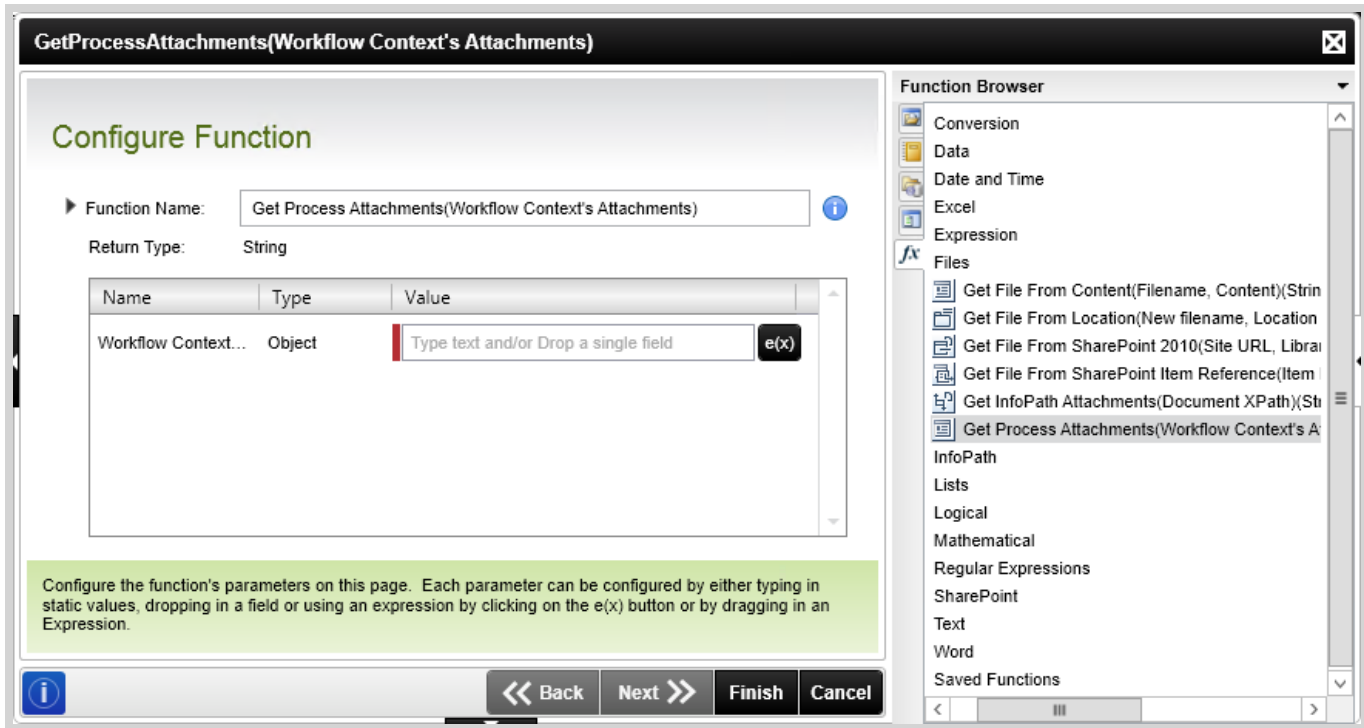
GetProcessAttachments(Workflow Context's Attachments)

Configure Function

Function Name: Get Process Attachments(Workflow Context's Attachments)

Return Type: String

| Name | Type | Value |
|---|---|---|
| Workflow Context... | Object | Type text and/or Drop a single field e(x) |

Configure the function's parameters on this page. Each parameter can be configured by either typing in static values, dropping in a field or using an expression by clicking on the e(x) button or by dragging in an Expression.

Back Next Finish Cancel

Function Browser

Conversion
Data
Date and Time
Excel
Expression
Files
Get File From Content(Filename, Content)(Strin
Get File From Location(New filename, Location
Get File From SharePoint 2010(Site URL, Librai
Get File From SharePoint Item Reference(Item
Get InfoPath Attachments(Document XPath)(Str
Get Process Attachments(Workflow Context's A
InfoPath
Lists
Logical
Mathematical
Regular Expressions
SharePoint
Text
Word
Saved Functions